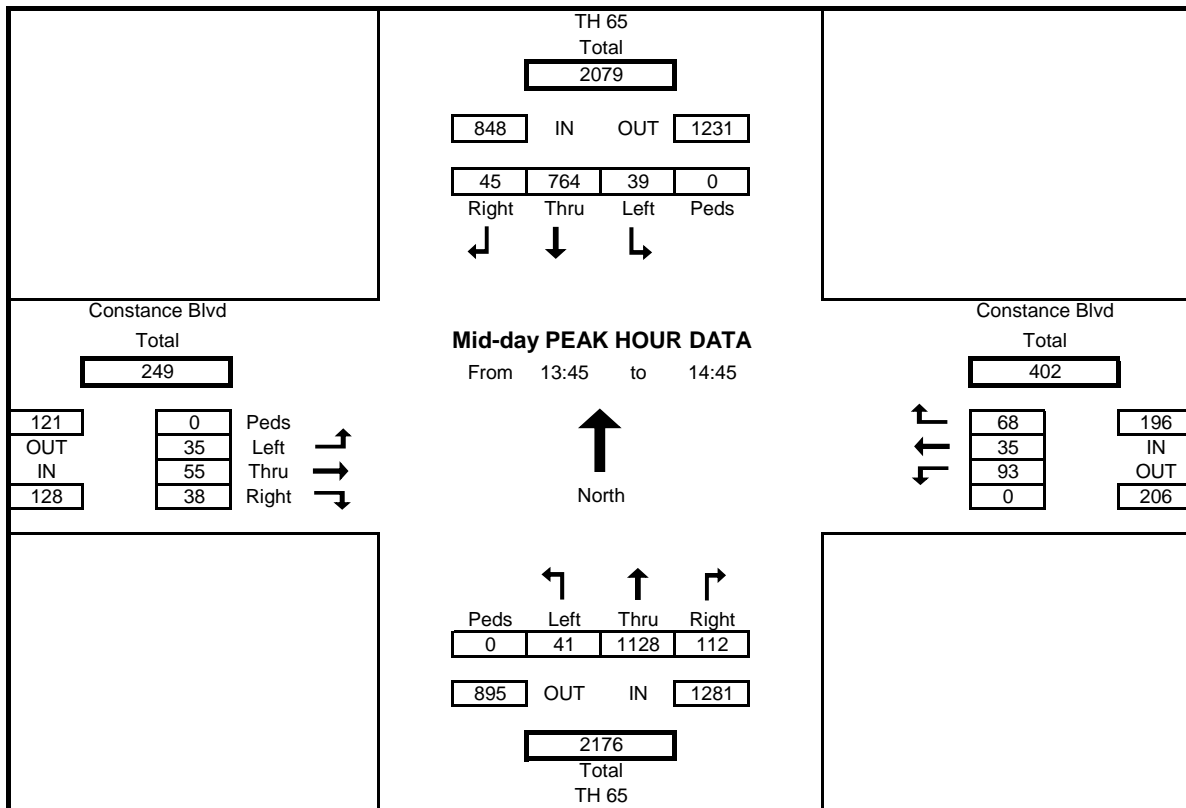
TH 65
Total
2079

848 IN OUT 1231

| 45 | 764 | 39 | 0 |
|---|---|---|---|
| Right | Thru | Left | Peds |

Constance Blvd
Total
249

121
OUT
IN
128

| 0 | Peds |
|---|---|
| 35 | Left |
| 55 | Thru |
| 38 | Right |

**Mid-day PEAK HOUR DATA**
From 13:45 to 14:45

North

Constance Blvd
Total
402

| 68 |
|---|
| 35 |
| 93 |
| 0 |

196
IN
OUT
206

| Peds | Left | Thru | Right |
|---|---|---|---|
| 0 | 41 | 1128 | 112 |

895 OUT IN 1281

2176
Total
TH 65